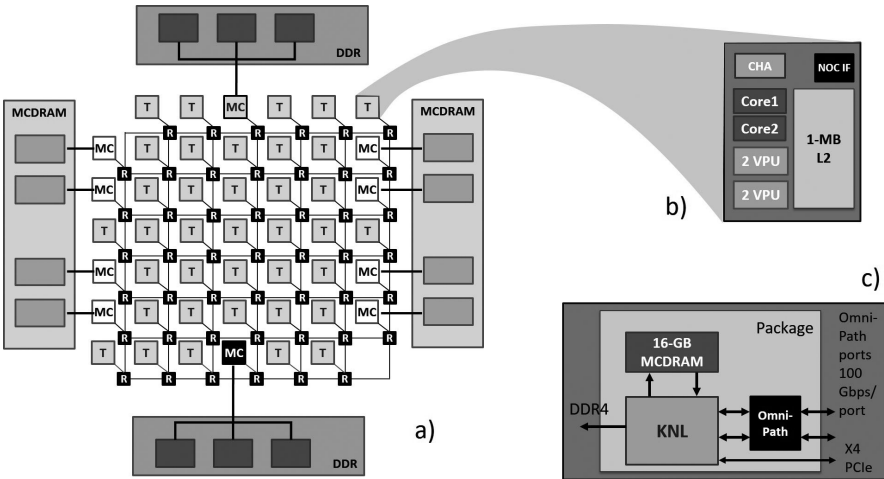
DDR

MCDRAM

MCDRAM

T T MC T T T

MC T T T T T T MC

R R R R R R

MC T T T T T T MC

T T T T T T T T

MC T T T T T T MC

MC T T T T T T MC

T T T MC T T T

DDR

a)

CHA

NOC IF

Core1

Core2

1-MB L2

2 VPU

2 VPU

b)

c)

Package

16-GB MCDRAM

Omni-Path ports 100 Gbps/ port

DDR4

KNL

Omni-Path

X4 PCIe